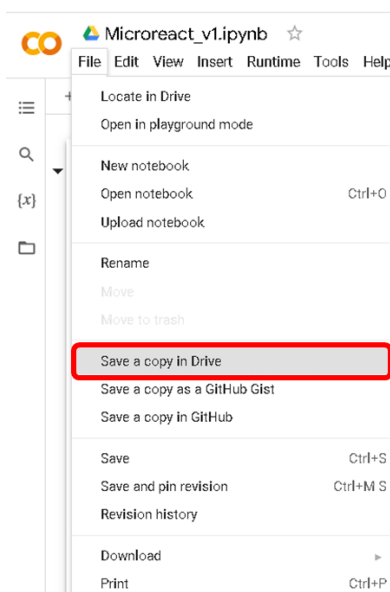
CO Microreact_v1.ipynb ☆

File Edit View Insert Runtime Tools Help

{x}

Locate in Drive
Open in playground mode

New notebook
Open notebook Ctrl+O
Upload notebook

Rename
Move
Move to trash

Save a copy in Drive
Save a copy as a GitHub Gist
Save a copy in GitHub

Save Ctrl+S
Save and pin revision Ctrl+M S
Revision history

Download
Print Ctrl+P